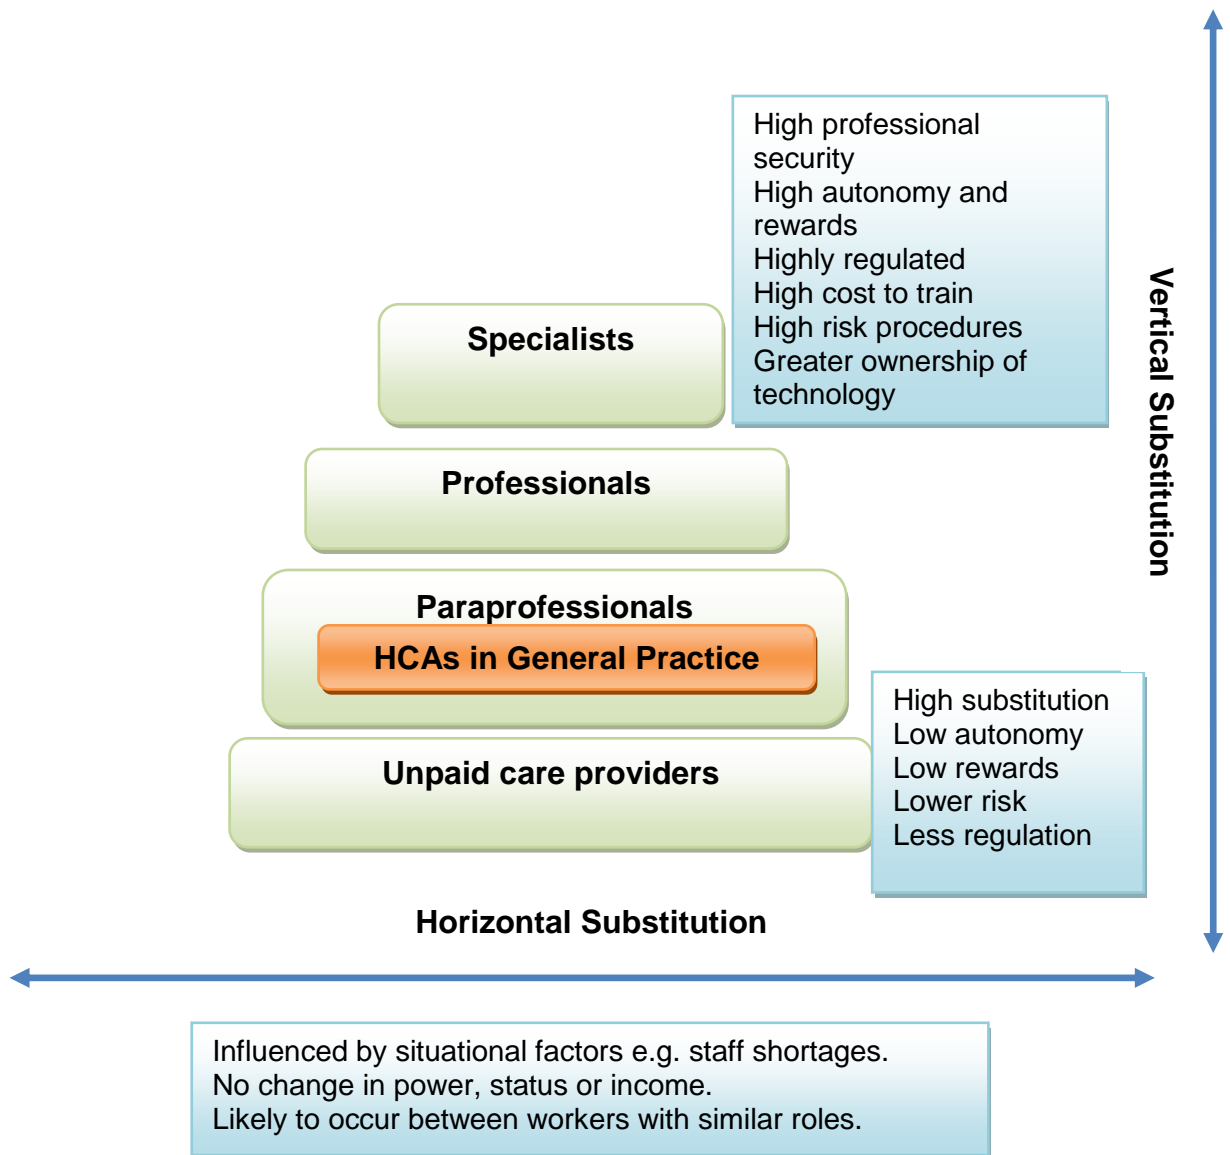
High professional security
High autonomy and rewards
Highly regulated
High cost to train
High risk procedures
Greater ownership of technology

Specialists

Professionals

Paraprofessionals

HCAs in General Practice

Unpaid care providers

High substitution
Low autonomy
Low rewards
Lower risk
Less regulation

Vertical Substitution

Horizontal Substitution

Influenced by situational factors e.g. staff shortages.
No change in power, status or income.
Likely to occur between workers with similar roles.